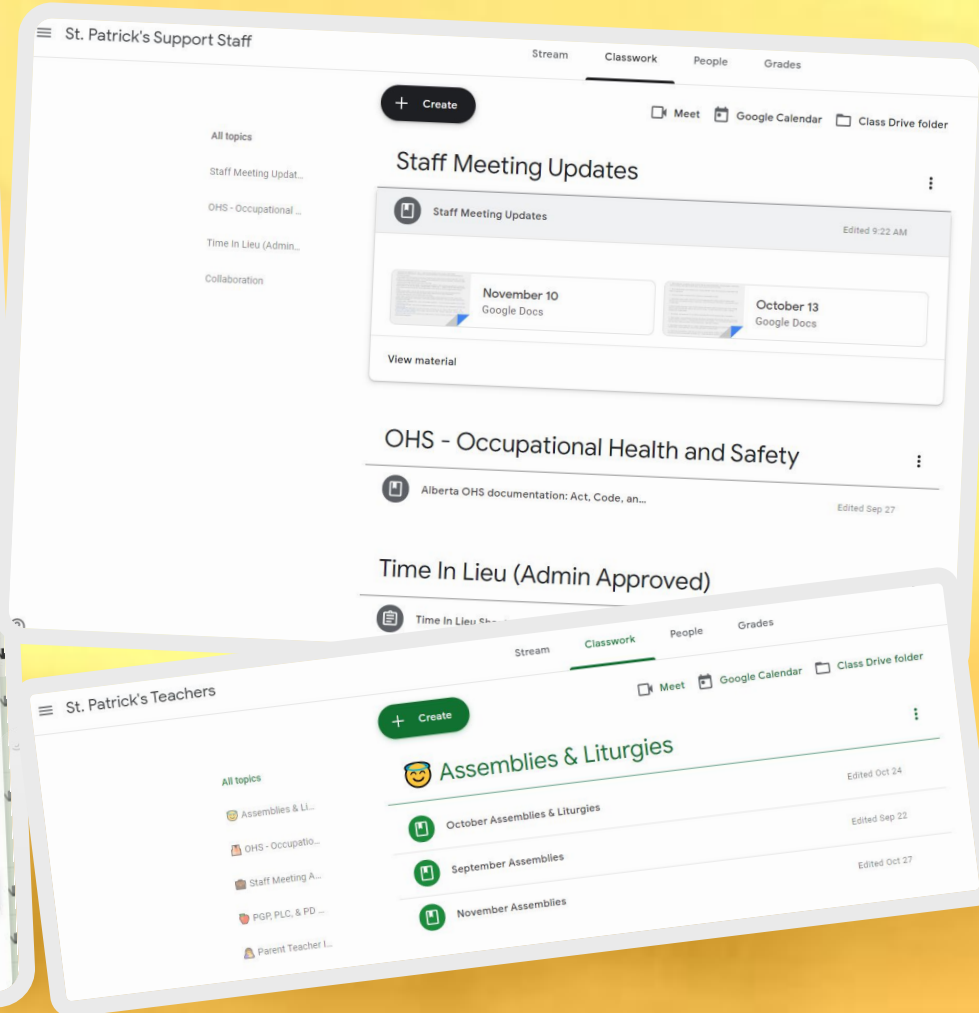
St. Patrick's Support Staff

Stream Classwork People Grades

Create

Meet Google Calendar Class Drive folder

All topics

Staff Meeting Updat...

OHS - Occupational ...

Time In Lieu (Admin...

Collaboration

Staff Meeting Updates

Staff Meeting Updates

Edited 9:22 AM

November 10
Google Docs

October 13
Google Docs

View material

OHS - Occupational Health and Safety

Alberta OHS documentation: Act, Code, an...

Edited Sep 27

Time In Lieu (Admin Approved)

Time In Lieu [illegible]

St. Patrick's Teachers

Stream Classwork People Grades

Create

Meet Google Calendar Class Drive folder

All topics

Assemblies & Li...

OHS - Occupatio...

Staff Meeting A...

PGP, PLC, & PD ...

Parent Teacher I...

Assemblies & Liturgies

Edited Oct 24

October Assemblies & Liturgies

Edited Sep 22

September Assemblies

Edited Oct 27

November Assemblies